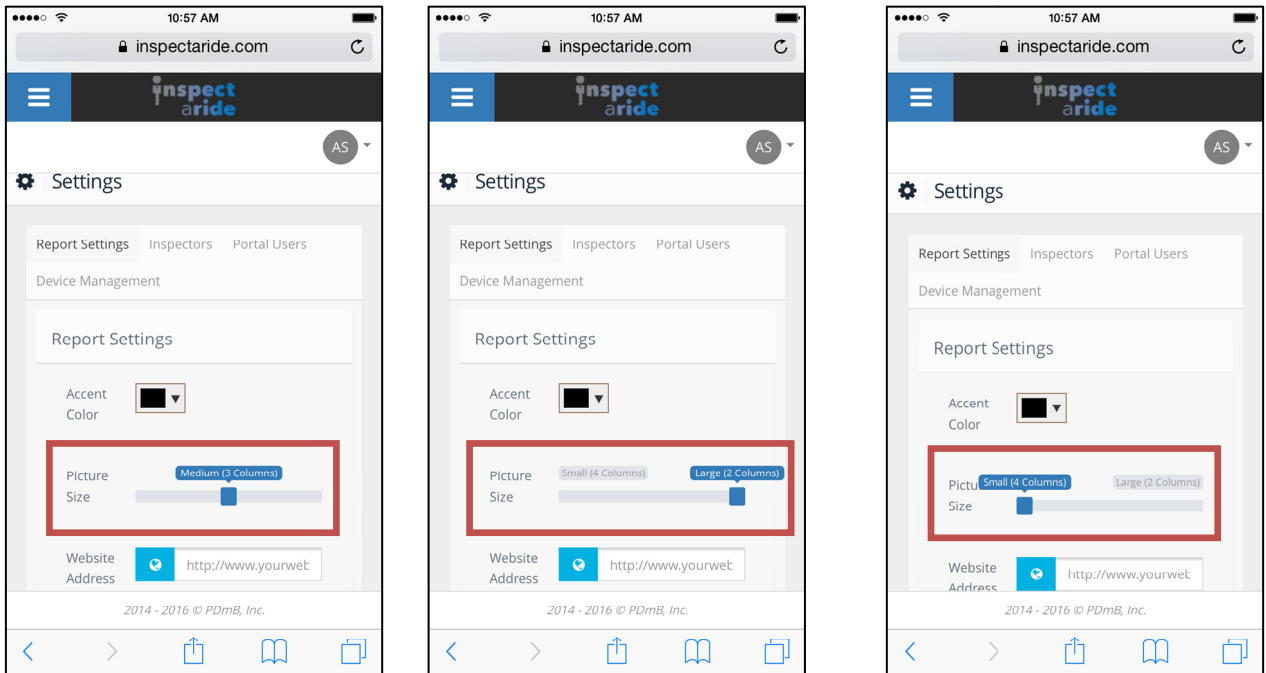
10:57 AM
inspectaride.com

inspect aride

AS

Settings

Report Settings Inspectors Portal Users
Device Management

Report Settings

Accent Color

Picture Size
Medium (3 Columns)

Website Address
http://www.yourwet

2014 - 2016 © PDmB, Inc.

10:57 AM
inspectaride.com

inspect aride

AS

Settings

Report Settings Inspectors Portal Users
Device Management

Report Settings

Accent Color

Picture Size
Small (4 Columns)
Large (2 Columns)

Website Address
http://www.yourwet

2014 - 2016 © PDmB, Inc.

10:57 AM
inspectaride.com

inspect aride

AS

Settings

Report Settings Inspectors Portal Users
Device Management

Report Settings

Accent Color

Pictu Size
Small (4 Columns)
Large (2 Columns)

Website Address
http://www.yourwet

2014 - 2016 © PDmB, Inc.